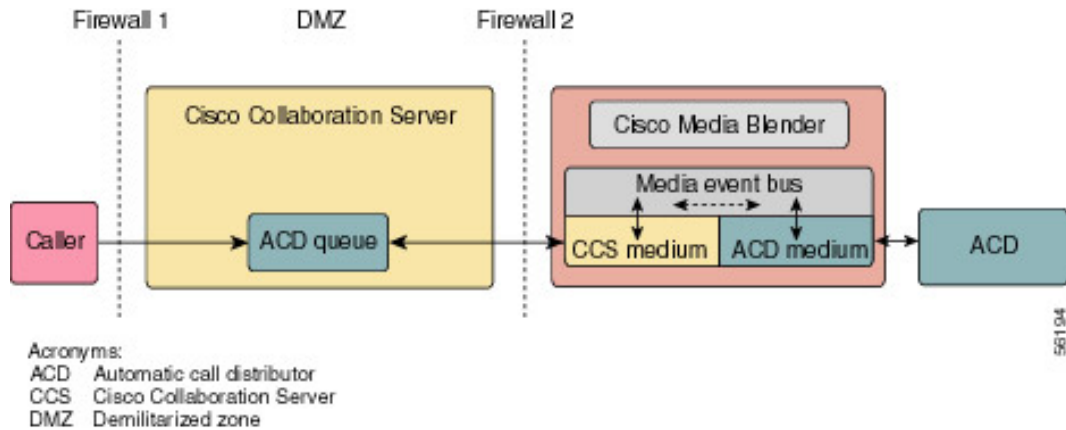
Firewall 1

DMZ

Firewall 2

Cisco Collaboration Server

Cisco Media Blender

Media event bus

Caller

ACD queue

CCS medium

ACD medium

ACD

56194

Acronyms:
ACD Automatic call distributor
CCS Cisco Collaboration Server
DMZ Demilitarized zone